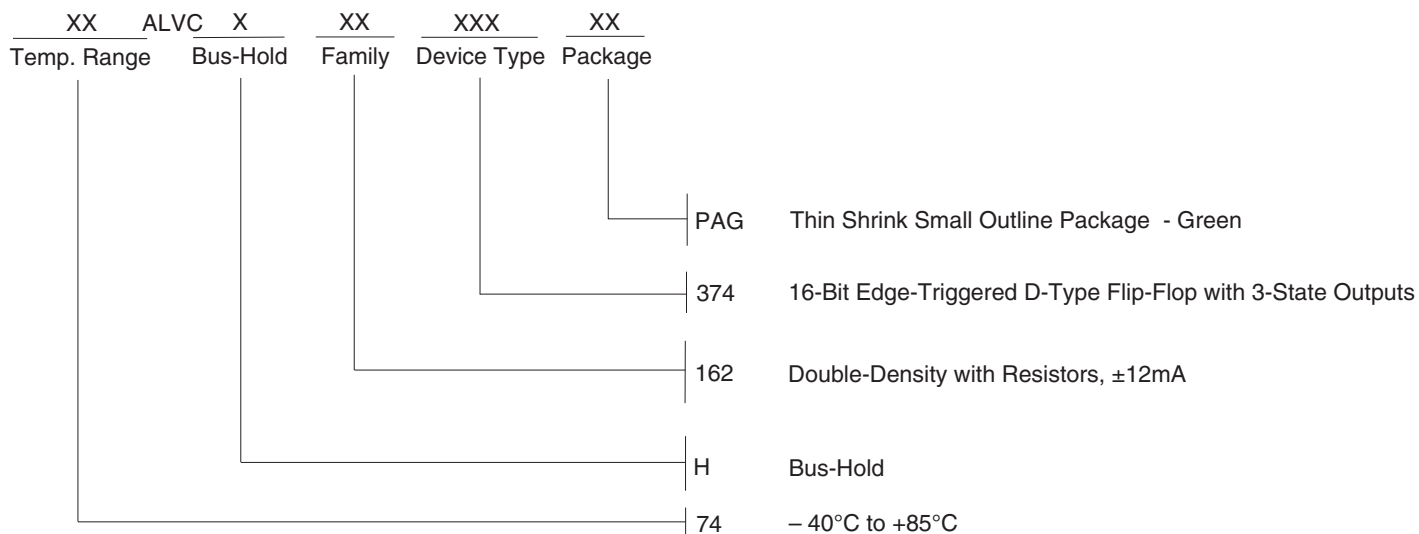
XX ALVC X XX XXX XX
Temp. Range Bus-Hold Family Device Type Package

PAG Thin Shrink Small Outline Package - Green

374 16-Bit Edge-Triggered D-Type Flip-Flop with 3-State Outputs

162 Double-Density with Resistors, ±12mA

H Bus-Hold

74 – 40°C to +85°C